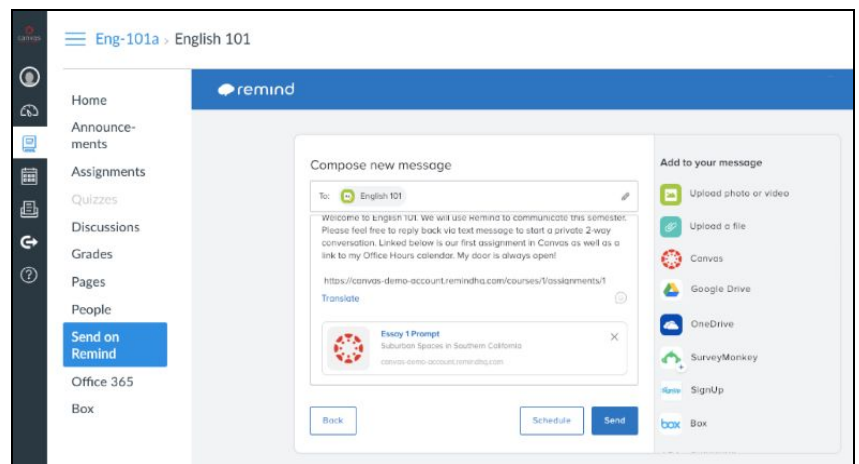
canvas

Eng-101a > English 101

Home
Announcements
Assignments
Quizzes
Discussions
Grades
Pages
People
Send on Remind
Office 365
Box

remind

Compose new message

To: English 101

Welcome to English 101. We will use Remind to communicate this semester. Please feel free to reply back via text message to start a private 2-way conversation. Linked below is our first assignment in Canvas as well as a link to my Office Hours calendar. My door is always open!

https://canvas-demo-account.remindhq.com/courses/1/assignments/1

Translate

Essay 1 Prompt
Suburban Spaces in Southern California
canvas-demo-account.remindhq.com

Back

Schedule

Send

Add to your message

Upload photo or video

Upload a file

Canvas

Google Drive

OneDrive

SurveyMonkey

SignUp

Box